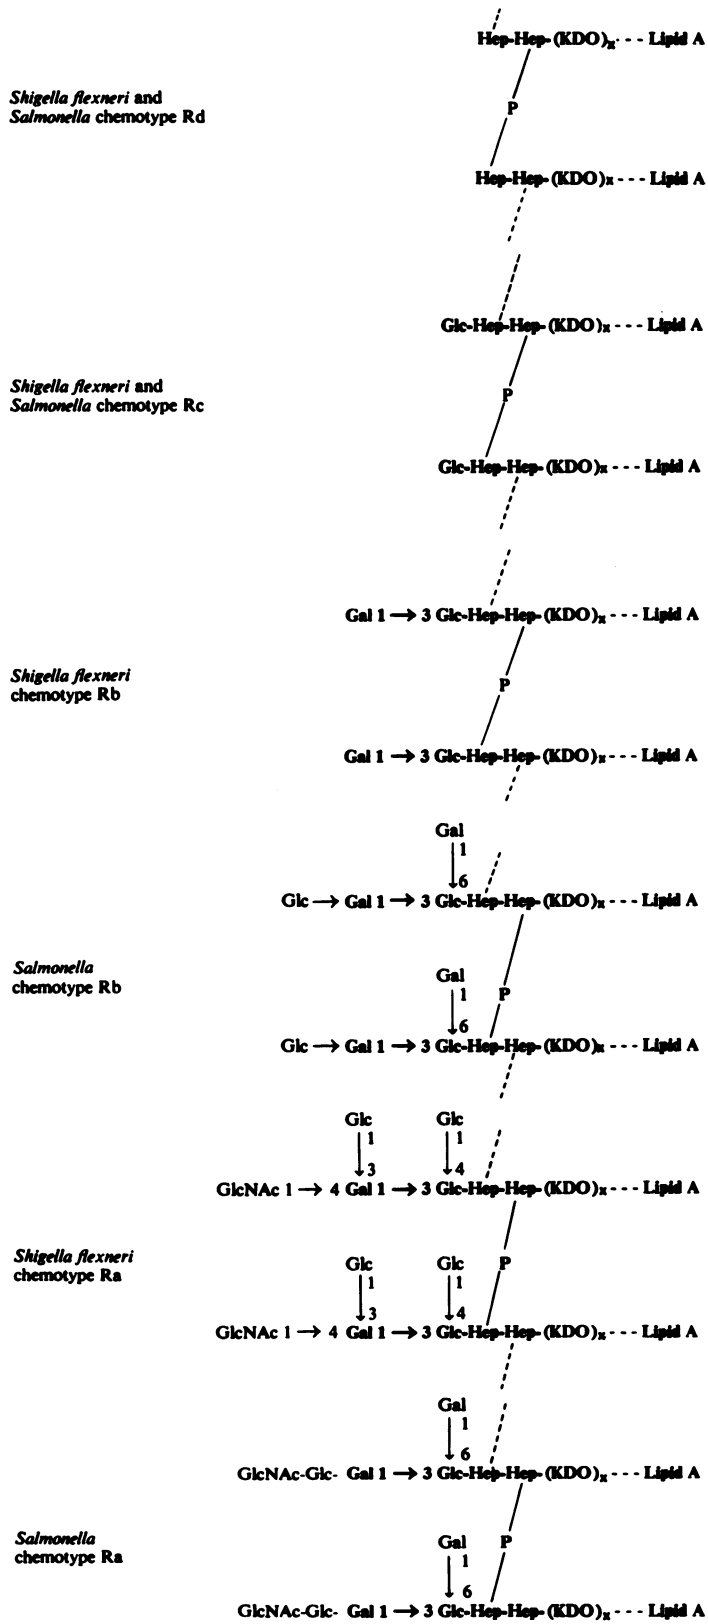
*Shigella flexneri* and *Salmonella* chemotype Rd

Hep-Hep-(KDO)$_x$ - - - Lipid A
P
Hep-Hep-(KDO)$_x$ - - - Lipid A

*Shigella flexneri* and *Salmonella* chemotype Rc

Glc-Hep-Hep-(KDO)$_x$ - - - Lipid A
P
Glc-Hep-Hep-(KDO)$_x$ - - - Lipid A

*Shigella flexneri* chemotype Rb

Gal 1 $\rightarrow$ 3 Glc-Hep-Hep-(KDO)$_x$ - - - Lipid A
P
Gal 1 $\rightarrow$ 3 Glc-Hep-Hep-(KDO)$_x$ - - - Lipid A

*Salmonella* chemotype Rb

Gal
1
6
Glc $\rightarrow$ Gal 1 $\rightarrow$ 3 Glc-Hep-Hep-(KDO)$_x$ - - - Lipid A
Gal
1
6
P
Glc $\rightarrow$ Gal 1 $\rightarrow$ 3 Glc-Hep-Hep-(KDO)$_x$ - - - Lipid A

*Shigella flexneri* chemotype Ra

Glc Glc
1 1
3 4
GlcNAc 1 $\rightarrow$ 4 Gal 1 $\rightarrow$ 3 Glc-Hep-Hep-(KDO)$_x$ - - - Lipid A
Glc Glc
1 1
3 4
P
GlcNAc 1 $\rightarrow$ 4 Gal 1 $\rightarrow$ 3 Glc-Hep-Hep-(KDO)$_x$ - - - Lipid A

*Salmonella* chemotype Ra

Gal
1
6
GlcNAc-Glc- Gal 1 $\rightarrow$ 3 Glc-Hep-Hep-(KDO)$_x$ - - - Lipid A
Gal
1
6
P
GlcNAc-Glc- Gal 1 $\rightarrow$ 3 Glc-Hep-Hep-(KDO)$_x$ - - - Lipid A